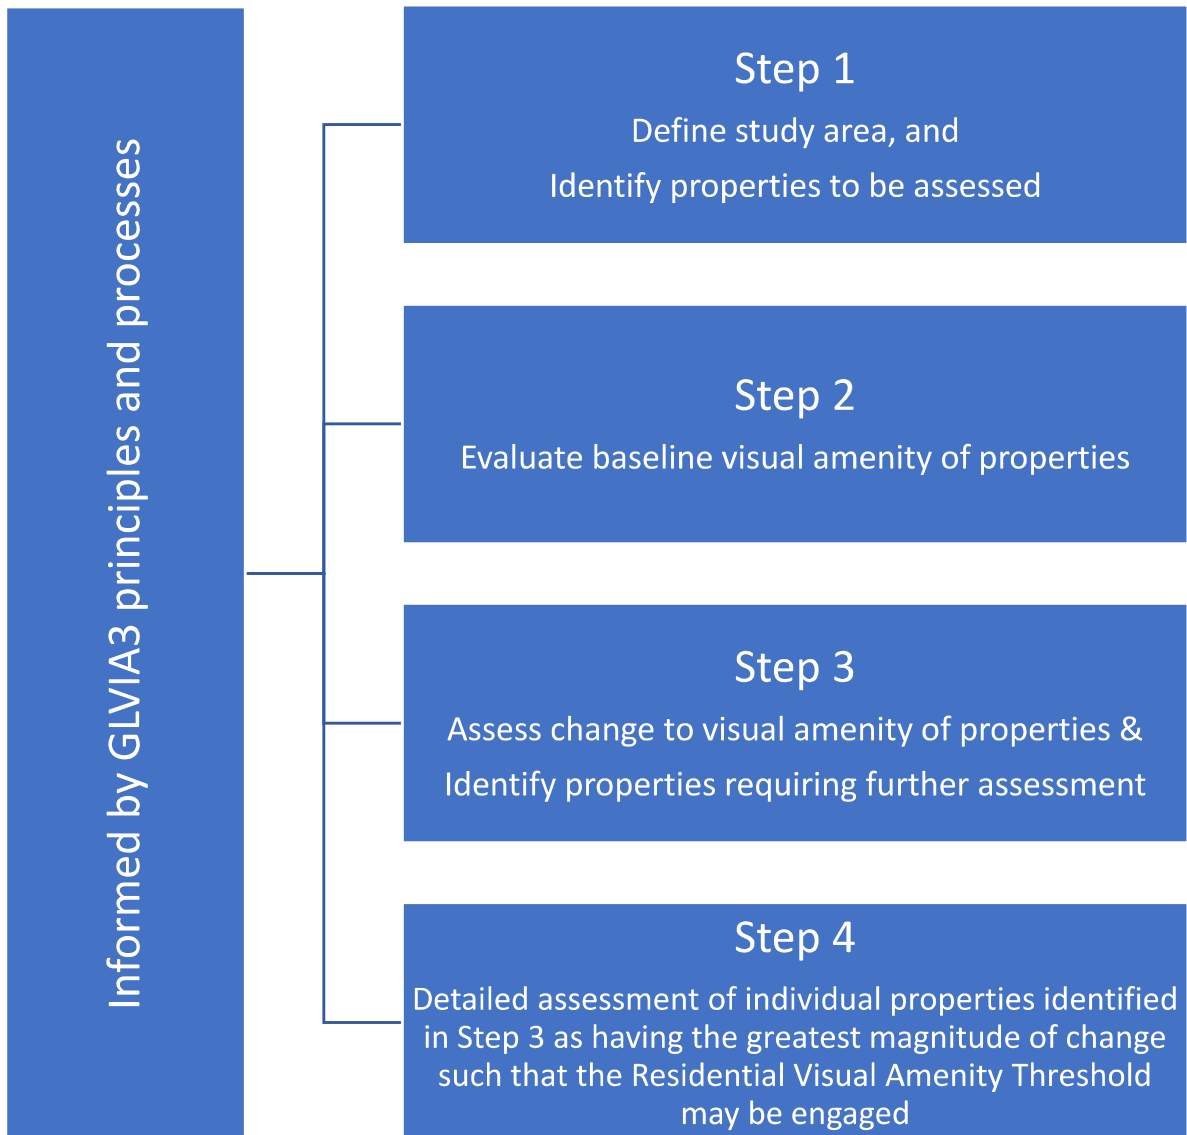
Informed by GLVIA3 principles and processes

Step 1
Define study area, and
Identify properties to be assessed

Step 2
Evaluate baseline visual amenity of properties

Step 3
Assess change to visual amenity of properties &
Identify properties requiring further assessment

Step 4
Detailed assessment of individual properties identified in Step 3 as having the greatest magnitude of change such that the Residential Visual Amenity Threshold may be engaged